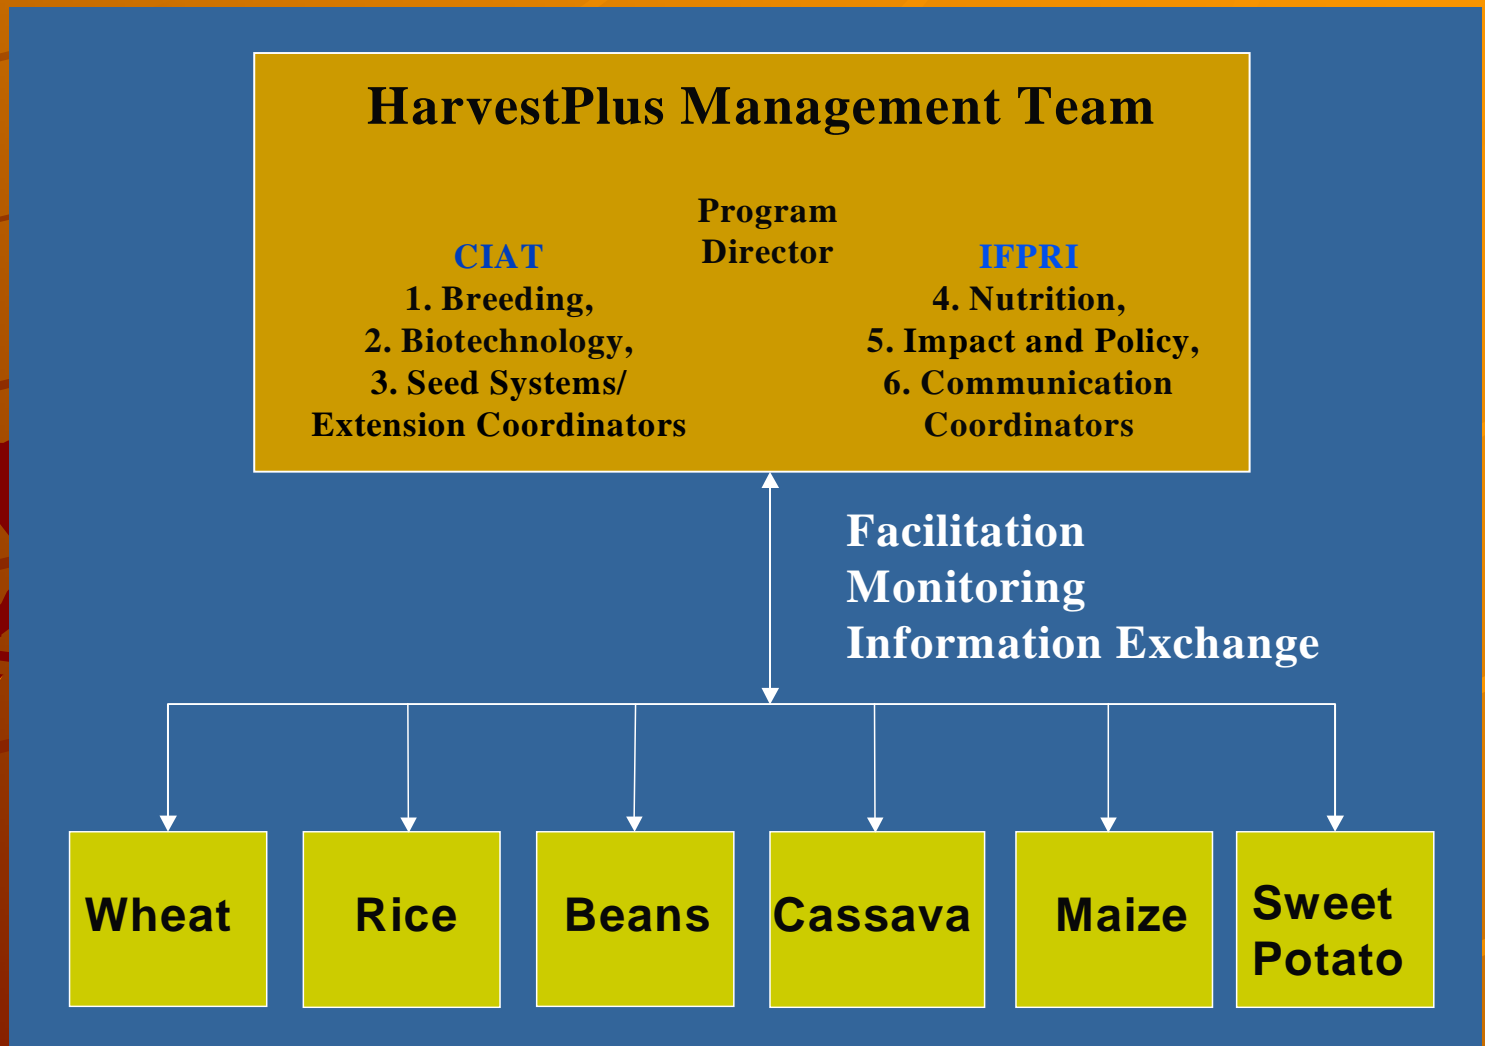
HarvestPlus Management Team

Program Director

CIAT
1. Breeding,
2. Biotechnology,
3. Seed Systems/
Extension Coordinators

IFPRI
4. Nutrition,
5. Impact and Policy,
6. Communication
Coordinators

Facilitation
Monitoring
Information Exchange

Wheat

Rice

Beans

Cassava

Maize

Sweet Potato